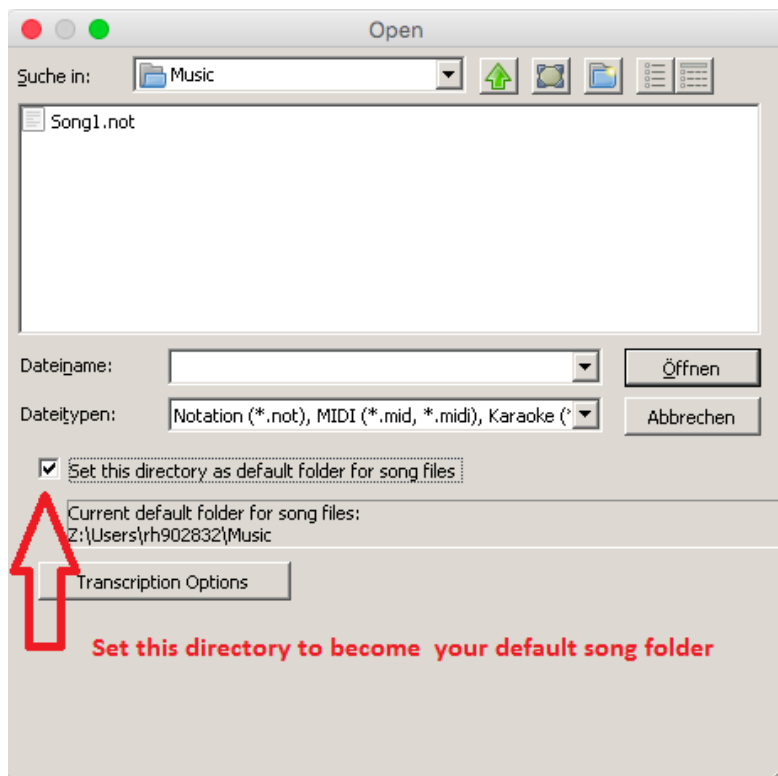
Open

Suche in: Music

Song1.not

Dateiname:

Dateitypen: Notation (*.not), MIDI (*.mid, *.midi), Karaoke (*

Öffnen

Abbrechen

Set this directory as default folder for song files

Current default folder for song files:
Z:\Users\rh902832\Music

Transcription Options

Set this directory to become your default song folder